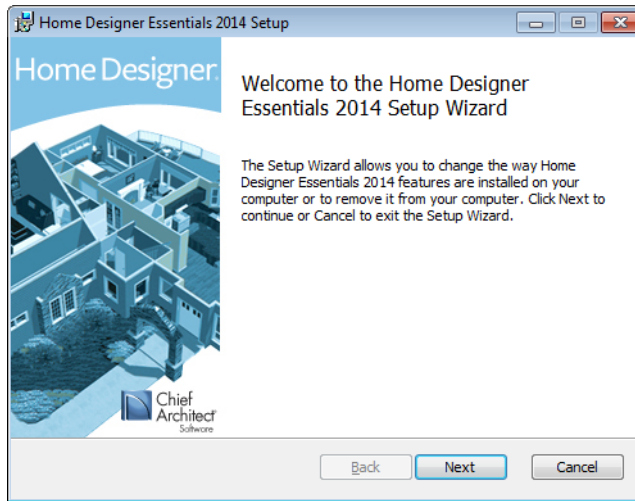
Home Designer Essentials 2014 Setup

Home Designer.

Welcome to the Home Designer Essentials 2014 Setup Wizard

The Setup Wizard allows you to change the way Home Designer Essentials 2014 features are installed on your computer or to remove it from your computer. Click Next to continue or Cancel to exit the Setup Wizard.

Chief Architect Software

Back

Next

Cancel